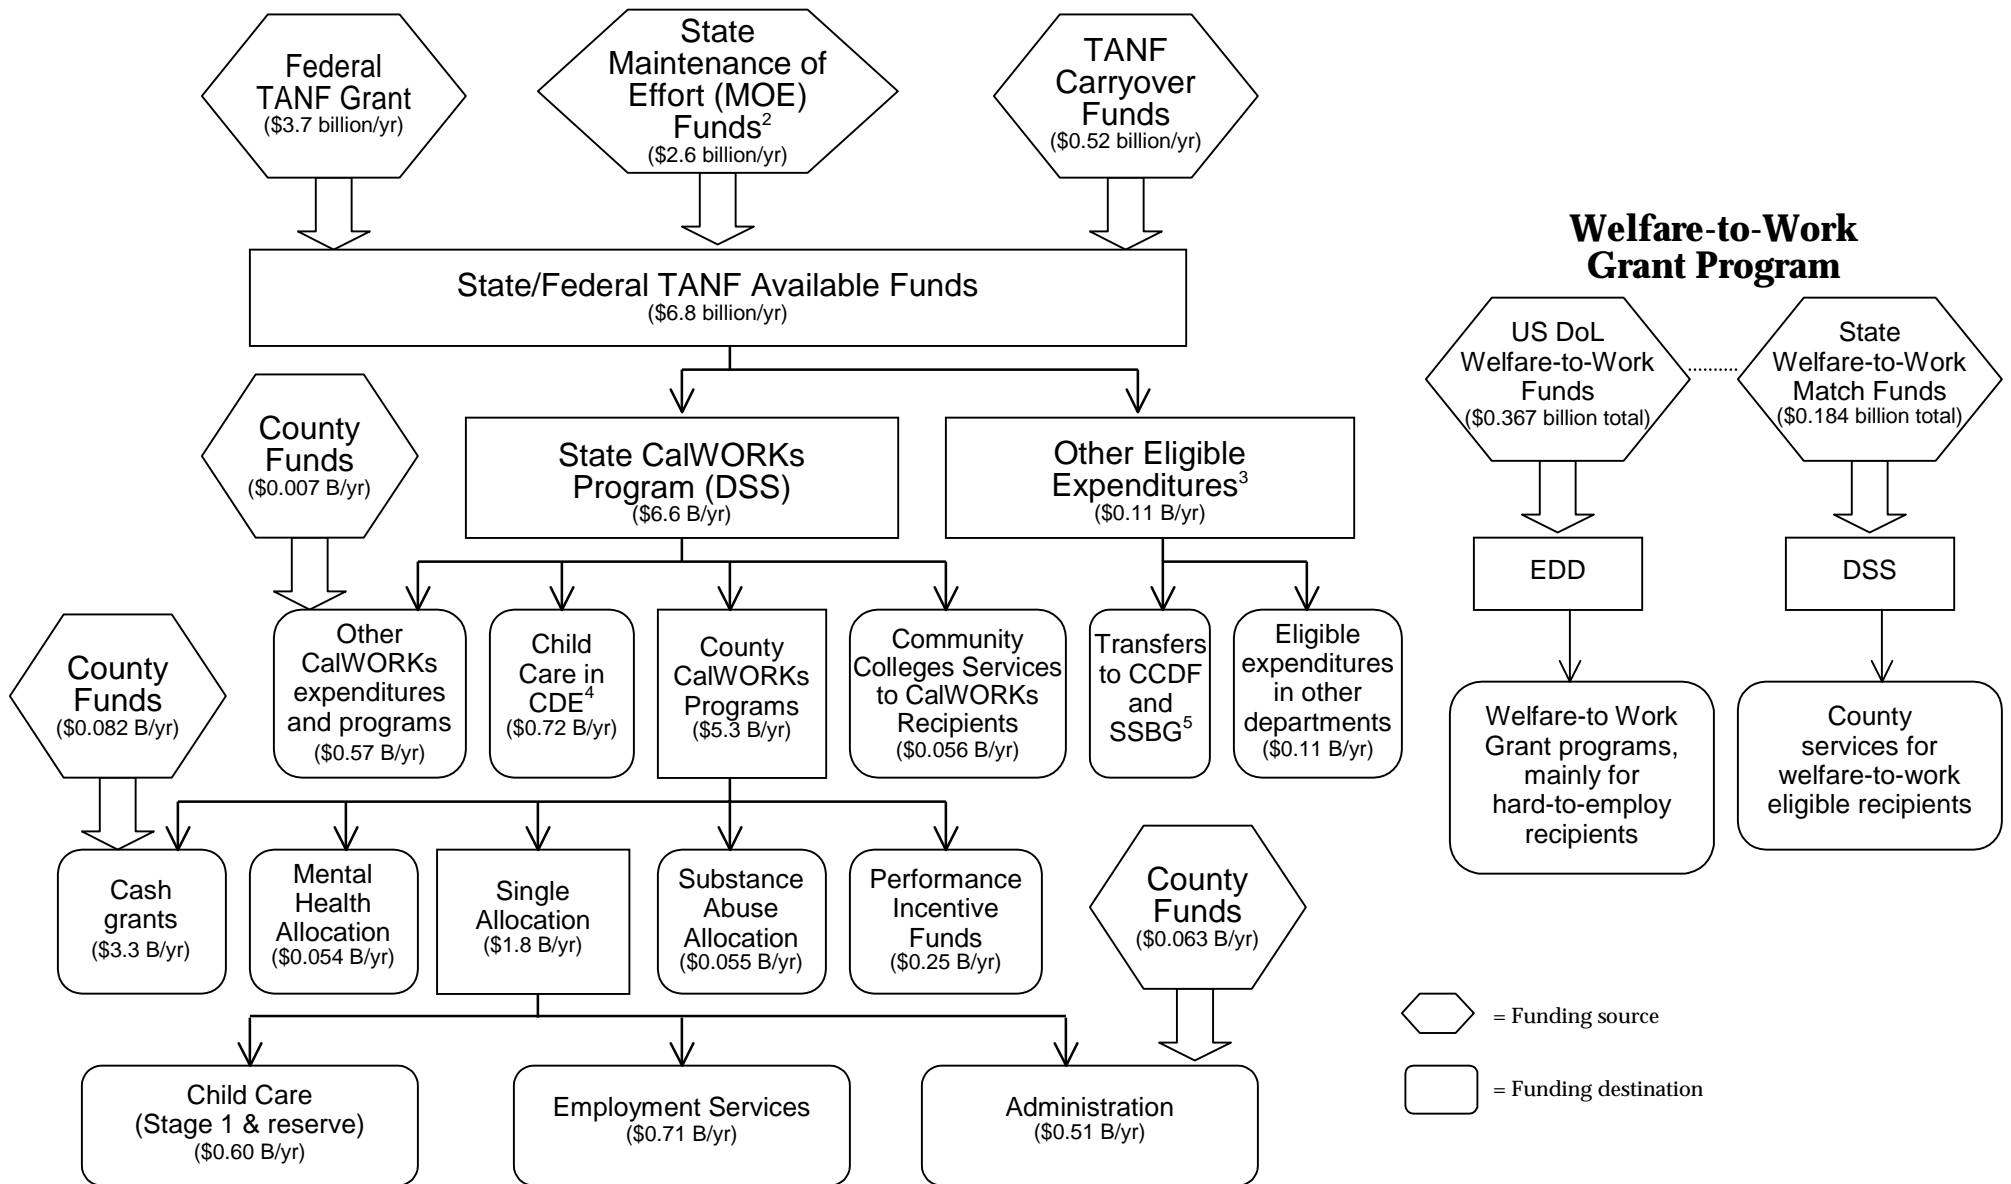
Federal TANF Grant
($3.7 billion/yr)

State Maintenance of Effort (MOE) Funds$^2$
($2.6 billion/yr)

TANF Carryover Funds
($0.52 billion/yr)

State/Federal TANF Available Funds
($6.8 billion/yr)

County Funds
($0.007 B/yr)

State CalWORKs Program (DSS)
($6.6 B/yr)

Other Eligible Expenditures$^3$
($0.11 B/yr)

County Funds
($0.082 B/yr)

Other CalWORKs expenditures and programs
($0.57 B/yr)

Child Care in CDE$^4$
($0.72 B/yr)

County CalWORKs Programs
($5.3 B/yr)

Community Colleges Services to CalWORKs Recipients
($0.056 B/yr)

Transfers to CCDF and SSBG$^5$

Eligible expenditures in other departments
($0.11 B/yr)

Cash grants
($3.3 B/yr)

Mental Health Allocation
($0.054 B/yr)

Single Allocation
($1.8 B/yr)

Substance Abuse Allocation
($0.055 B/yr)

Performance Incentive Funds
($0.25 B/yr)

County Funds
($0.063 B/yr)

Child Care (Stage 1 & reserve)
($0.60 B/yr)

Employment Services
($0.71 B/yr)

Administration
($0.51 B/yr)

Welfare-to-Work Grant Program

US DoL Welfare-to-Work Funds
($0.367 billion total)

State Welfare-to-Work Match Funds
($0.184 billion total)

EDD

DSS

Welfare-to Work Grant programs, mainly for hard-to-employ recipients

County services for welfare-to-work eligible recipients

= Funding source

= Funding destination